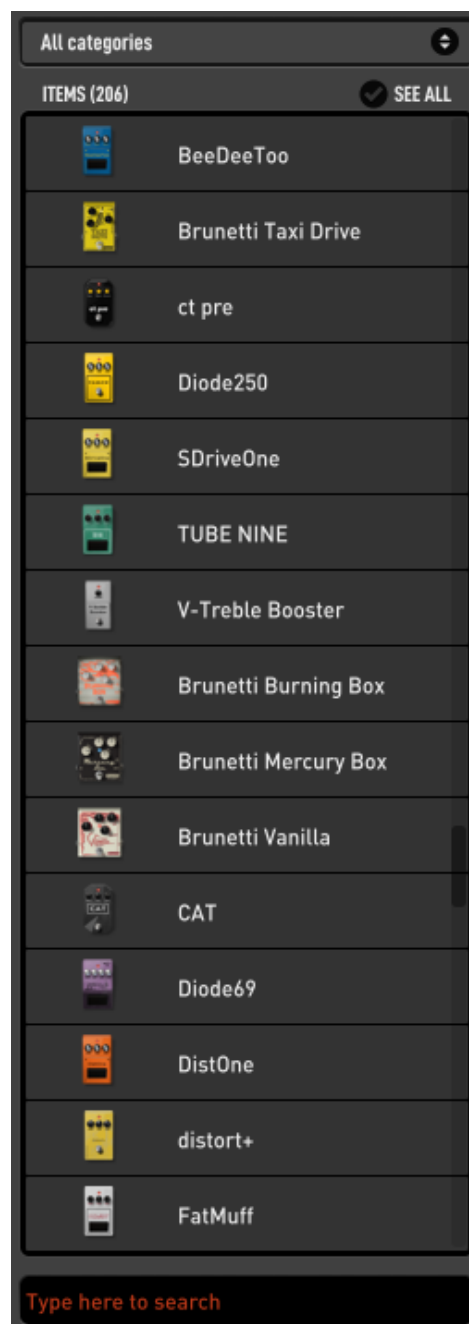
All categories

ITEMS (206)

SEE ALL

BeeDeeToo

Brunetti Taxi Drive

ct pre

Diode250

SDriveOne

TUBE NINE

V-Treble Booster

Brunetti Burning Box

Brunetti Mercury Box

Brunetti Vanilla

CAT

Diode69

DistOne

distort+

FatMuff

Type here to search